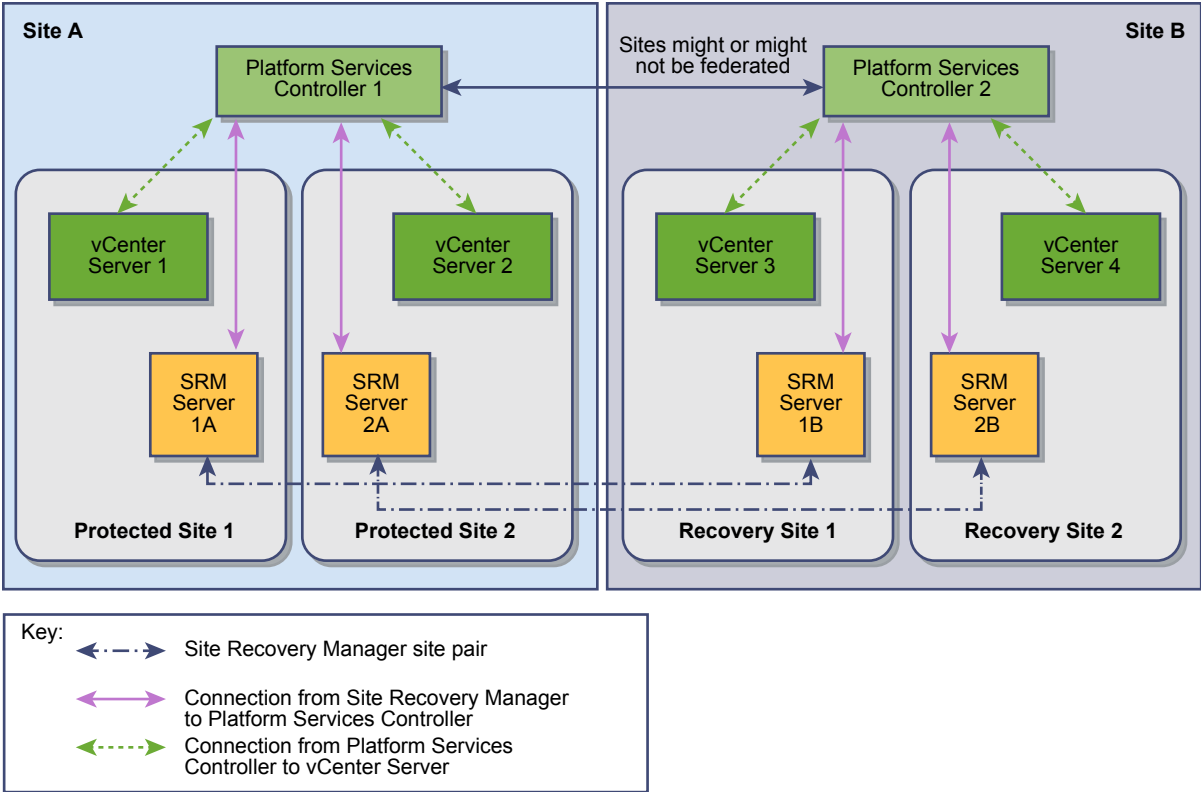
Site A

Platform Services Controller 1

Sites might or might not be federated

Site B

Platform Services Controller 2

vCenter Server 1

vCenter Server 2

vCenter Server 3

vCenter Server 4

SRM Server 1A

SRM Server 2A

SRM Server 1B

SRM Server 2B

Protected Site 1

Protected Site 2

Recovery Site 1

Recovery Site 2

Key:

Site Recovery Manager site pair

Connection from Site Recovery Manager to Platform Services Controller

Connection from Platform Services Controller to vCenter Server